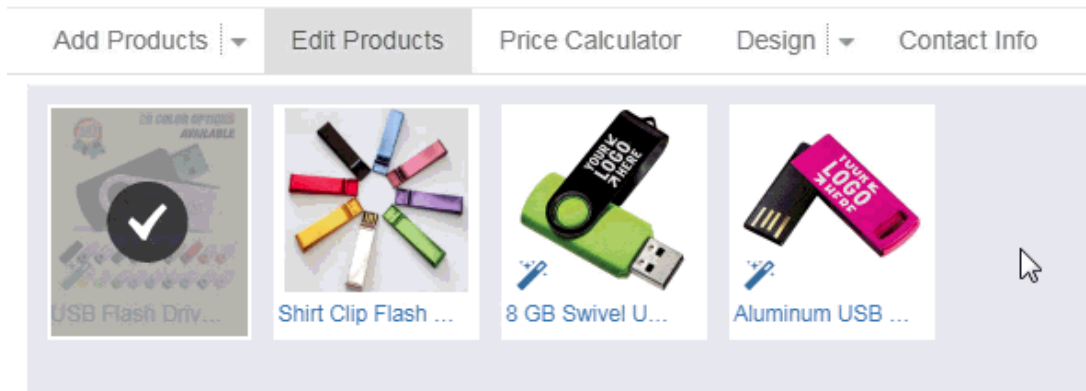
Add Products | Edit Products | Price Calculator | Design | Contact Info

28 COLOR OPTIONS AVAILABLE

USB Flash Driv...

Shirt Clip Flash ...

YOUR LOGO HERE

8 GB Swivel U...

YOUR LOGO HERE

Aluminum USB ...